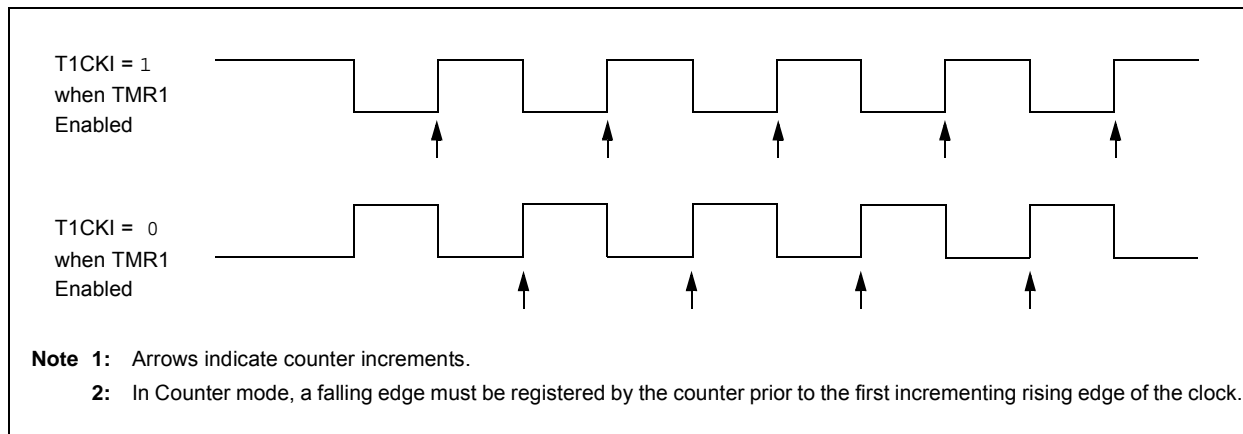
T1CKI = 1
when TMR1
Enabled

T1CKI = 0
when TMR1
Enabled

**Note 1:** Arrows indicate counter increments.

**2:** In Counter mode, a falling edge must be registered by the counter prior to the first incrementing rising edge of the clock.